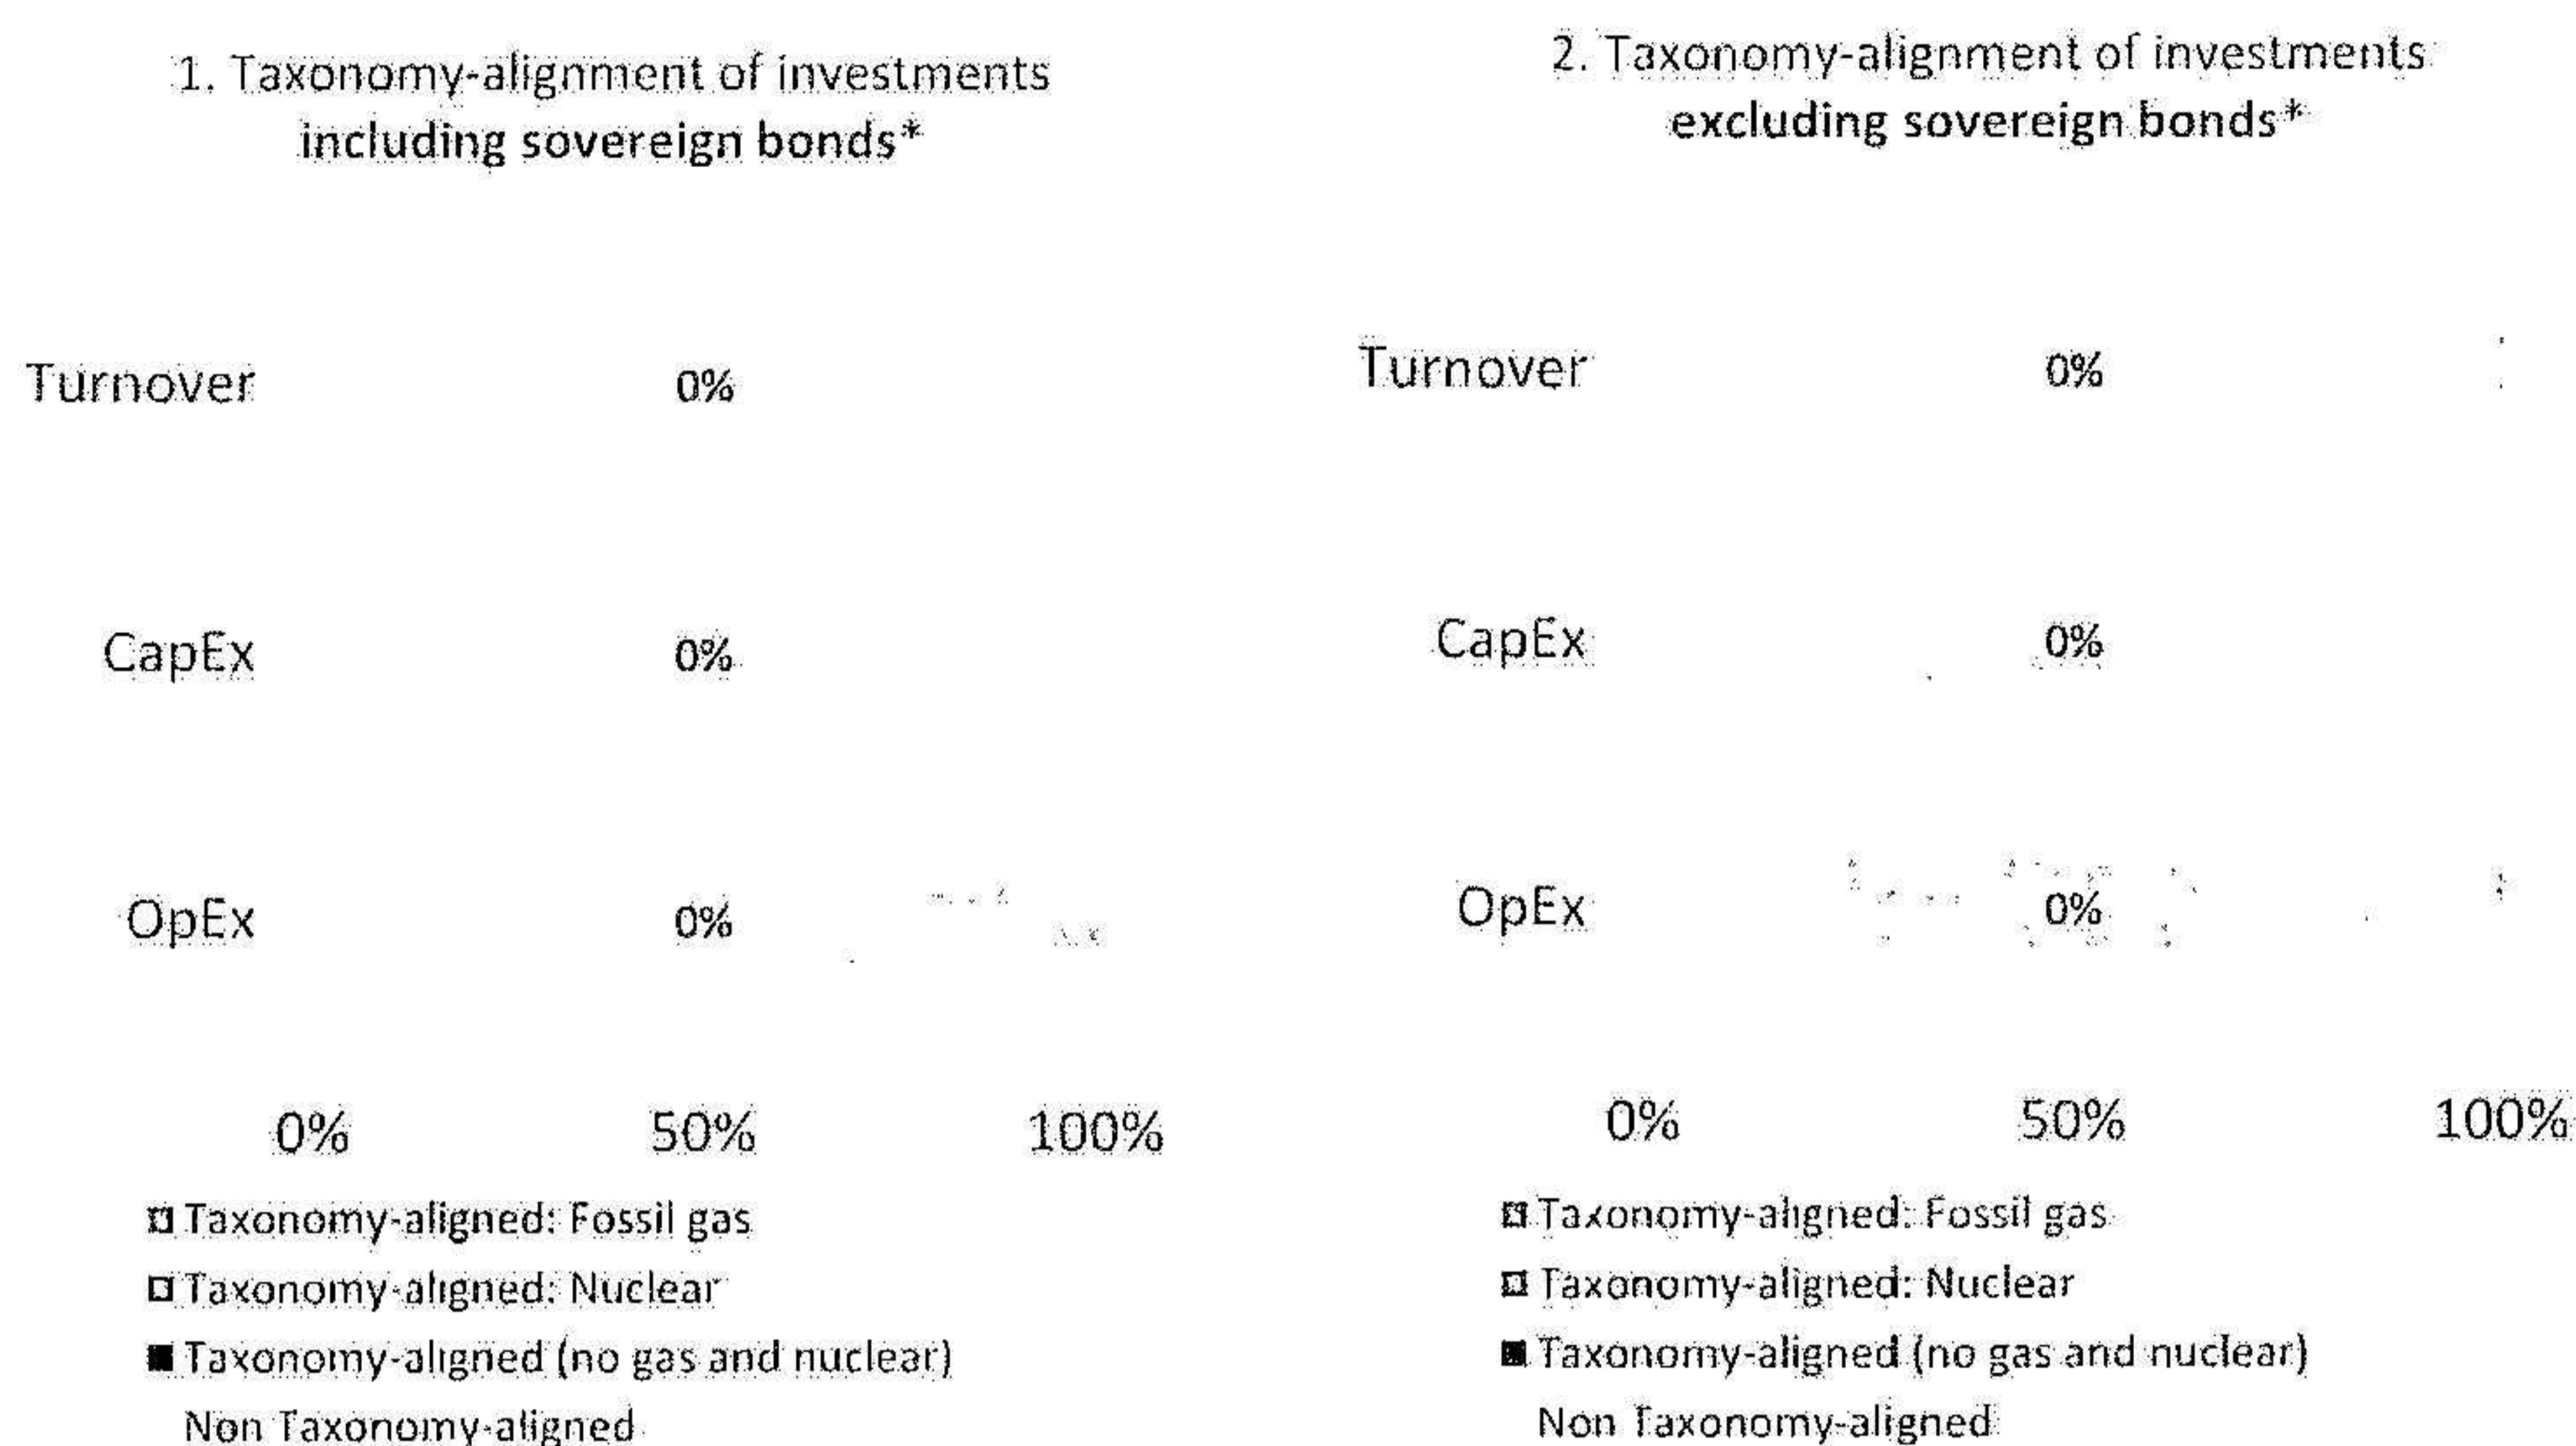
1. Taxonomy-alignment of investments including sovereign bonds*

Turnover 0%

CapEx 0%

OpEx 0%

0% 50% 100%

Taxonomy-aligned: Fossil gas
Taxonomy-aligned: Nuclear
Taxonomy-aligned (no gas and nuclear)
Non Taxonomy-aligned

2. Taxonomy-alignment of investments excluding sovereign bonds*

Turnover 0%

CapEx 0%

OpEx 0%

0% 50% 100%

Taxonomy-aligned: Fossil gas
Taxonomy-aligned: Nuclear
Taxonomy-aligned (no gas and nuclear)
Non Taxonomy-aligned